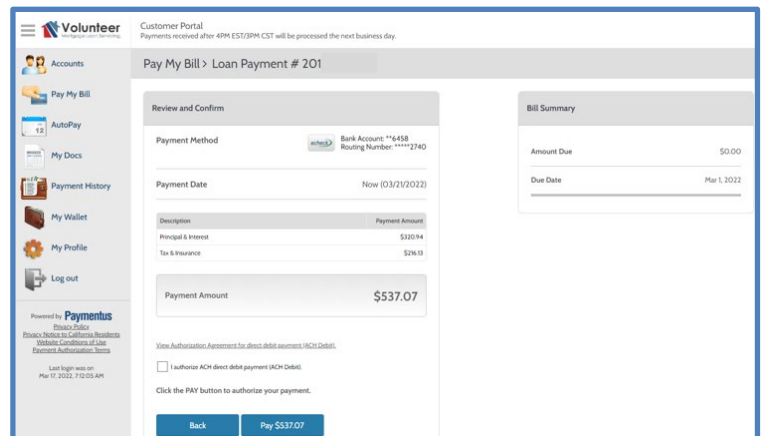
Volunteer
Mortgage Loan Servicing

Customer Portal
Payments received after 4PM EST/3PM CST will be processed the next business day.

Accounts
Pay My Bill
AutoPay
My Docs
Payment History
My Wallet
My Profile
Log out

Powered by Paymentus
Privacy Policy
Privacy Notice to California Residents
Website Conditions of Use
Payment Authorization Terms

Last login was on
Mar 17, 2022, 7:12:05 AM

Pay My Bill > Loan Payment # 201

Review and Confirm

Payment Method
ACH
Bank Account: **6458
Routing Number: *****2740

Payment Date
Now (03/21/2022)

| Description | Payment Amount |
|---|---|
| Principal & Interest | $320.94 |
| Tax & Insurance | $216.13 |

Payment Amount
$537.07

View Authorization Agreement for direct debit payment (ACH Debit).

I authorize ACH direct debit payment (ACH Debit).

Click the PAY button to authorize your payment.

Back
Pay $537.07

Bill Summary

Amount Due
$0.00

Due Date
Mar 1, 2022